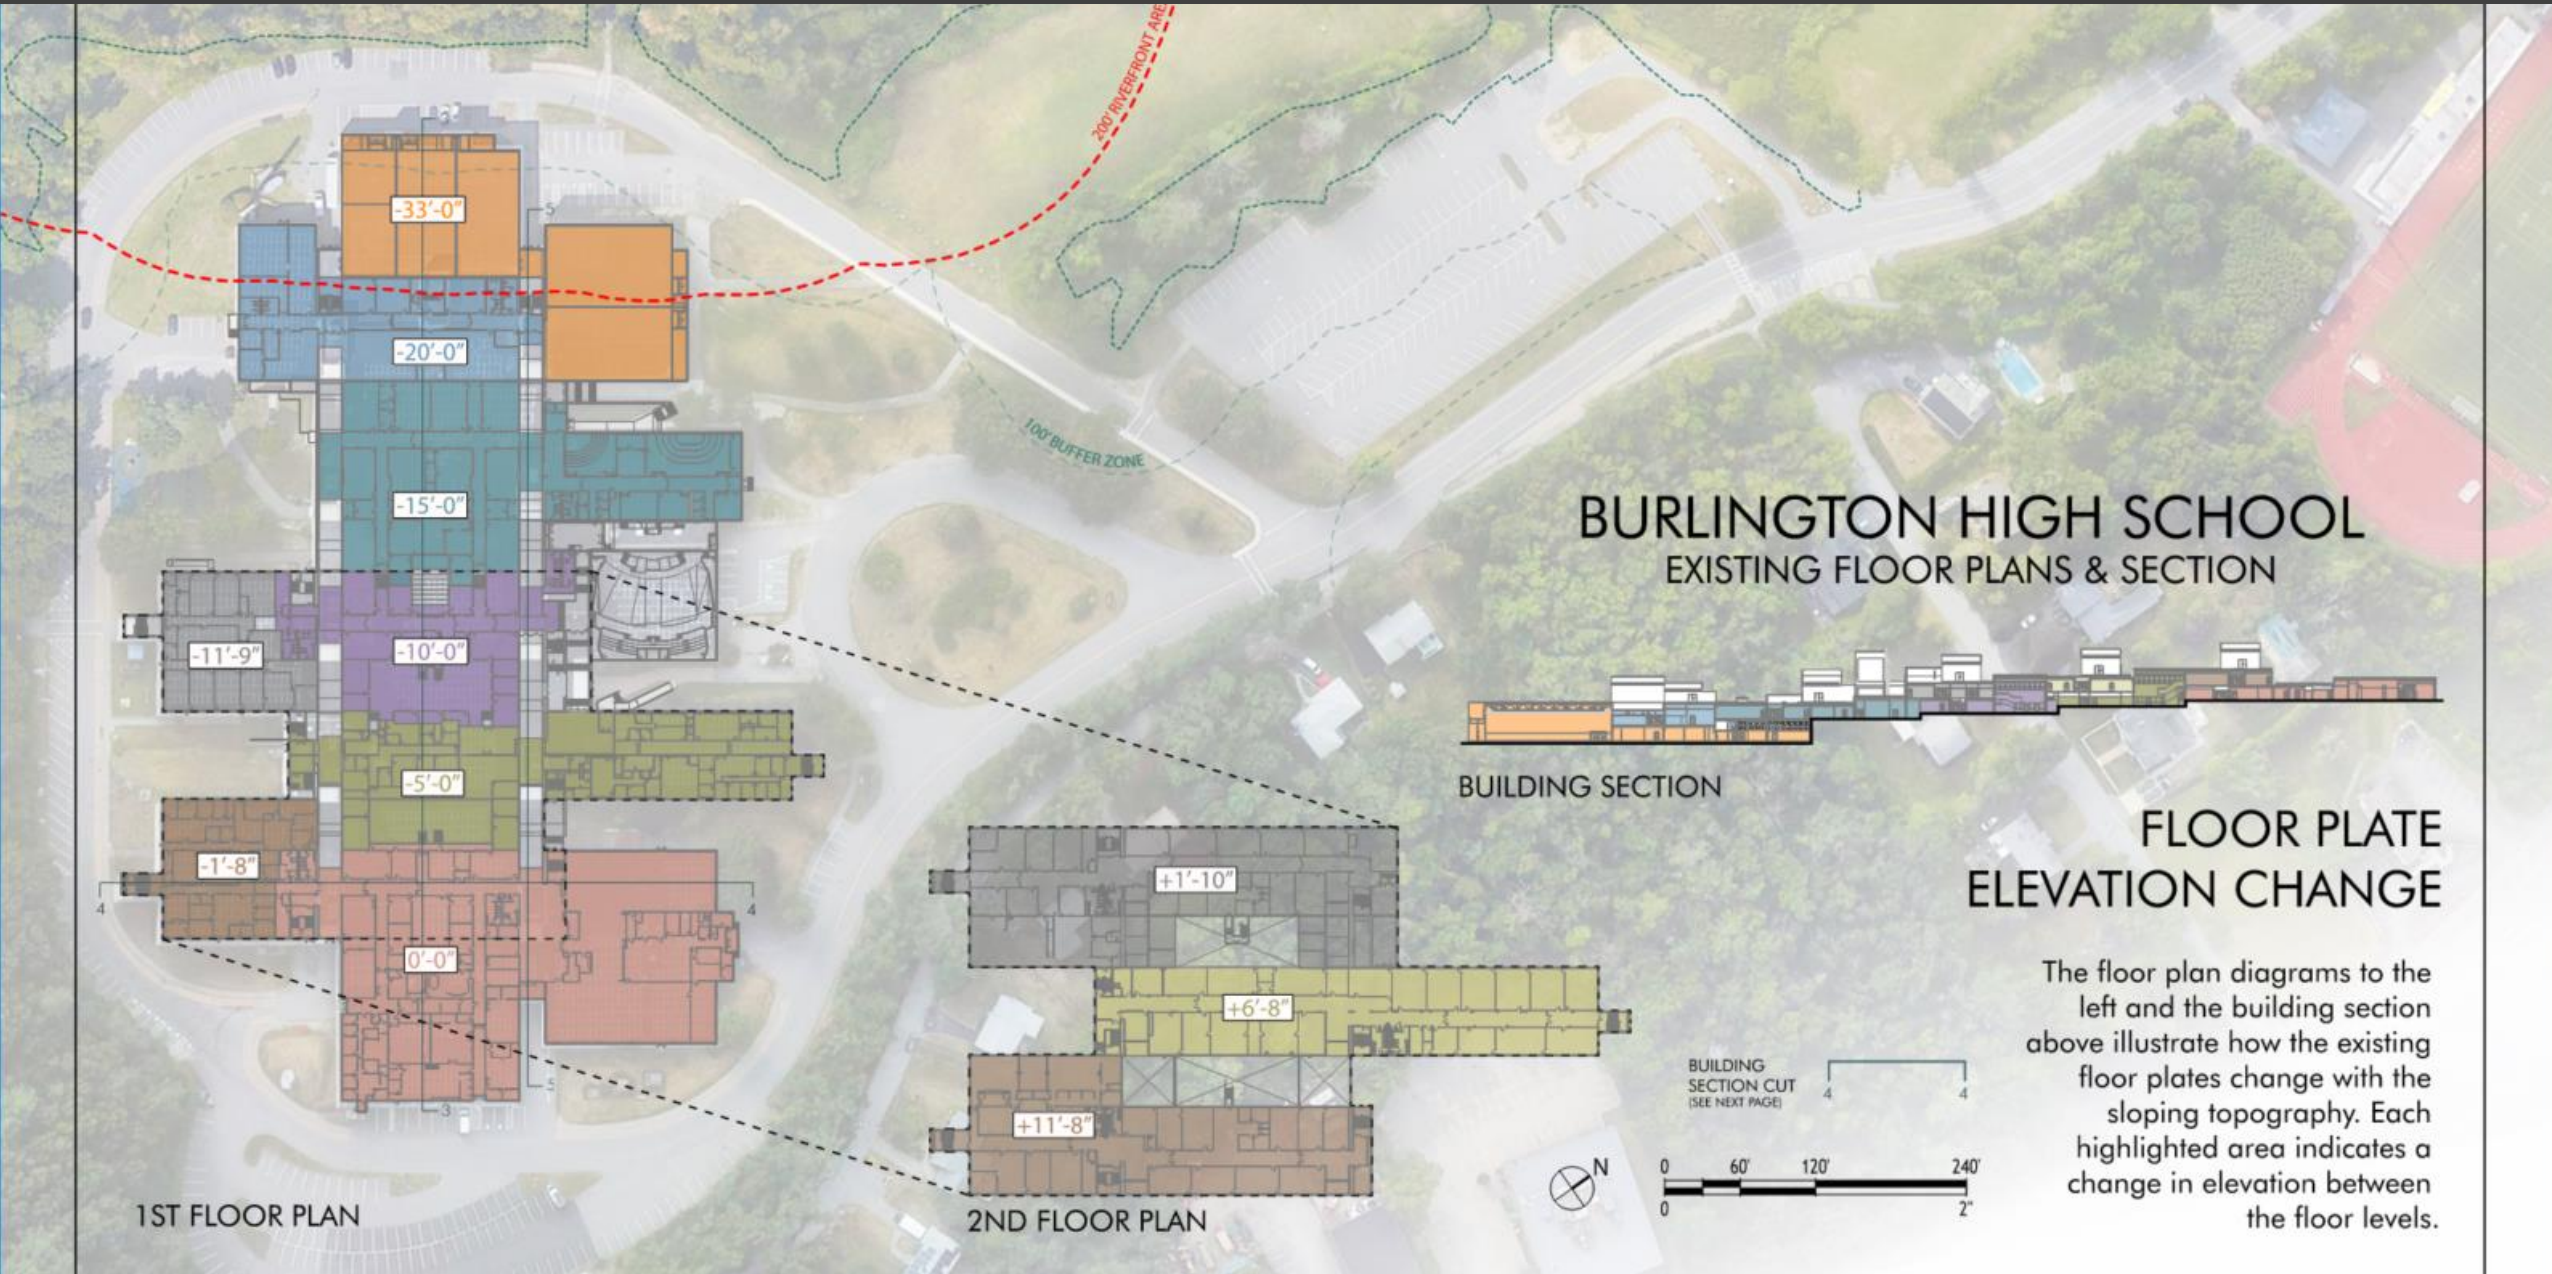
200' RIVERFRONT ARE

-33'-0"

5

-20'-0"

100' BUFFER ZONE

-15'-0"

BURLINGTON HIGH SCHOOL
EXISTING FLOOR PLANS & SECTION

-11'-9"

-10'-0"

-5'-0"

BUILDING SECTION

FLOOR PLATE
ELEVATION CHANGE

-1'-8"

4

4

+1'-10"

0'-0"

+6'-8"

The floor plan diagrams to the left and the building section above illustrate how the existing floor plates change with the sloping topography. Each highlighted area indicates a change in elevation between the floor levels.

BUILDING SECTION CUT (SEE NEXT PAGE)

4

4

5

3

+11'-8"

N

0 60' 120' 240'

0 2"

1ST FLOOR PLAN

2ND FLOOR PLAN